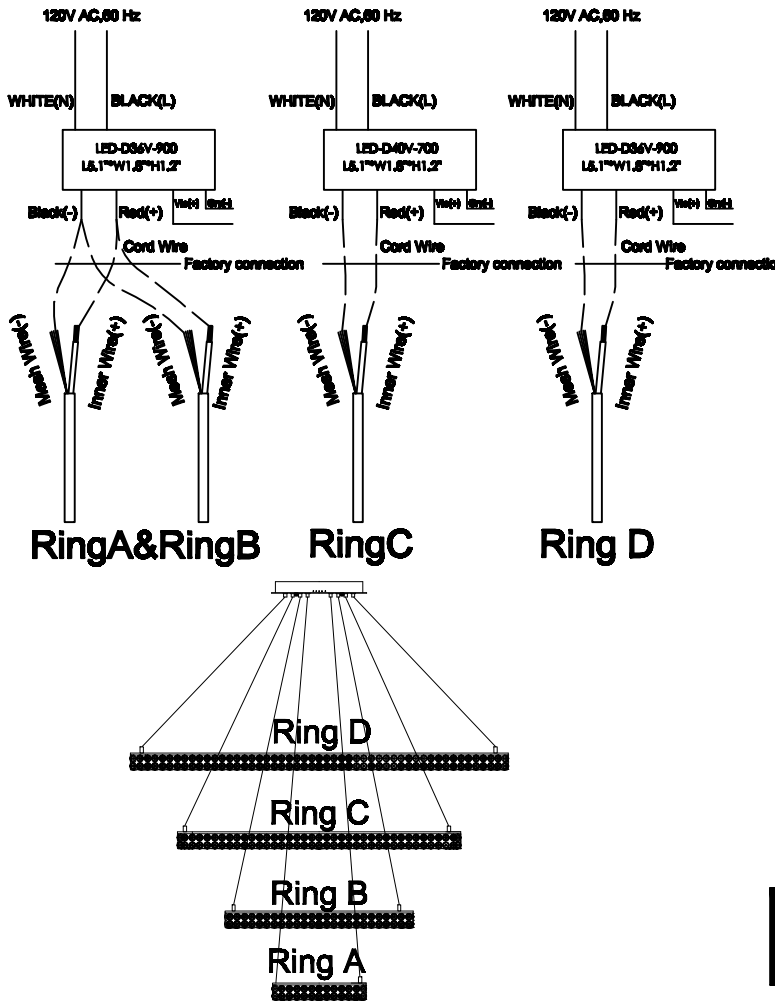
120V AC,60 Hz

WHITE(N)

BLACK(L)

LED-D36V-900
L5.1"*W1.5"*H1.2"

Vo(+) Gnd(-)

Black(-)

Red(+)

Cord Wire

Factory connection

Mesh Wire(-)

Inner Wire(+)

Mesh Wire(-)

Inner Wire(+)

RingA&RingB

120V AC,60 Hz

WHITE(N)

BLACK(L)

LED-D40V-700
L5.1"*W1.5"*H1.2"

Vo(+) Gnd(-)

Black(-)

Red(+)

Cord Wire

Factory connection

Mesh Wire(-)

Inner Wire(+)

RingC

120V AC,60 Hz

WHITE(N)

BLACK(L)

LED-D36V-900
L5.1"*W1.5"*H1.2"

Vo(+) Gnd(-)

Black(-)

Red(+)

Cord Wire

Factory connectio

Mesh Wire(-)

Inner Wire(+)

Ring D

Ring D

Ring C

Ring B

Ring A